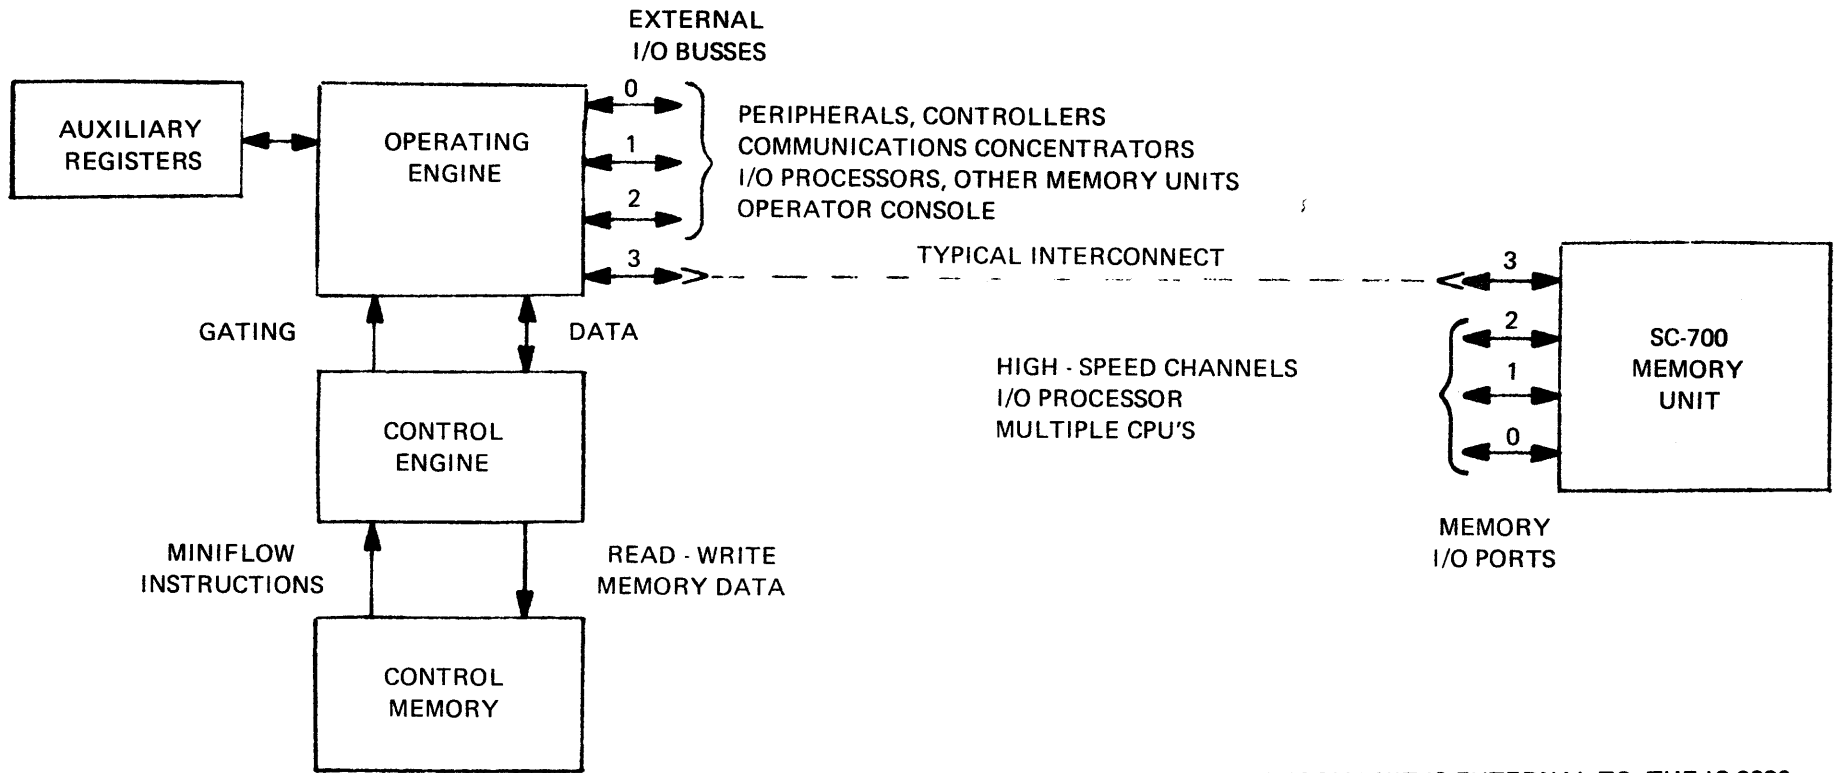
EXTERNAL
I/O BUSSES

AUXILIARY
REGISTERS

OPERATING
ENGINE

0

1

2

3

PERIPHERALS, CONTROLLERS
COMMUNICATIONS CONCENTRATORS
I/O PROCESSORS, OTHER MEMORY UNITS
OPERATOR CONSOLE

TYPICAL INTERCONNECT

3

2

1

0

SC-700
MEMORY
UNIT

GATING

DATA

HIGH - SPEED CHANNELS
I/O PROCESSOR
MULTIPLE CPU'S

CONTROL
ENGINE

MEMORY
I/O PORTS

MINIFLOW
INSTRUCTIONS

READ - WRITE
MEMORY DATA

CONTROL
MEMORY

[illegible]